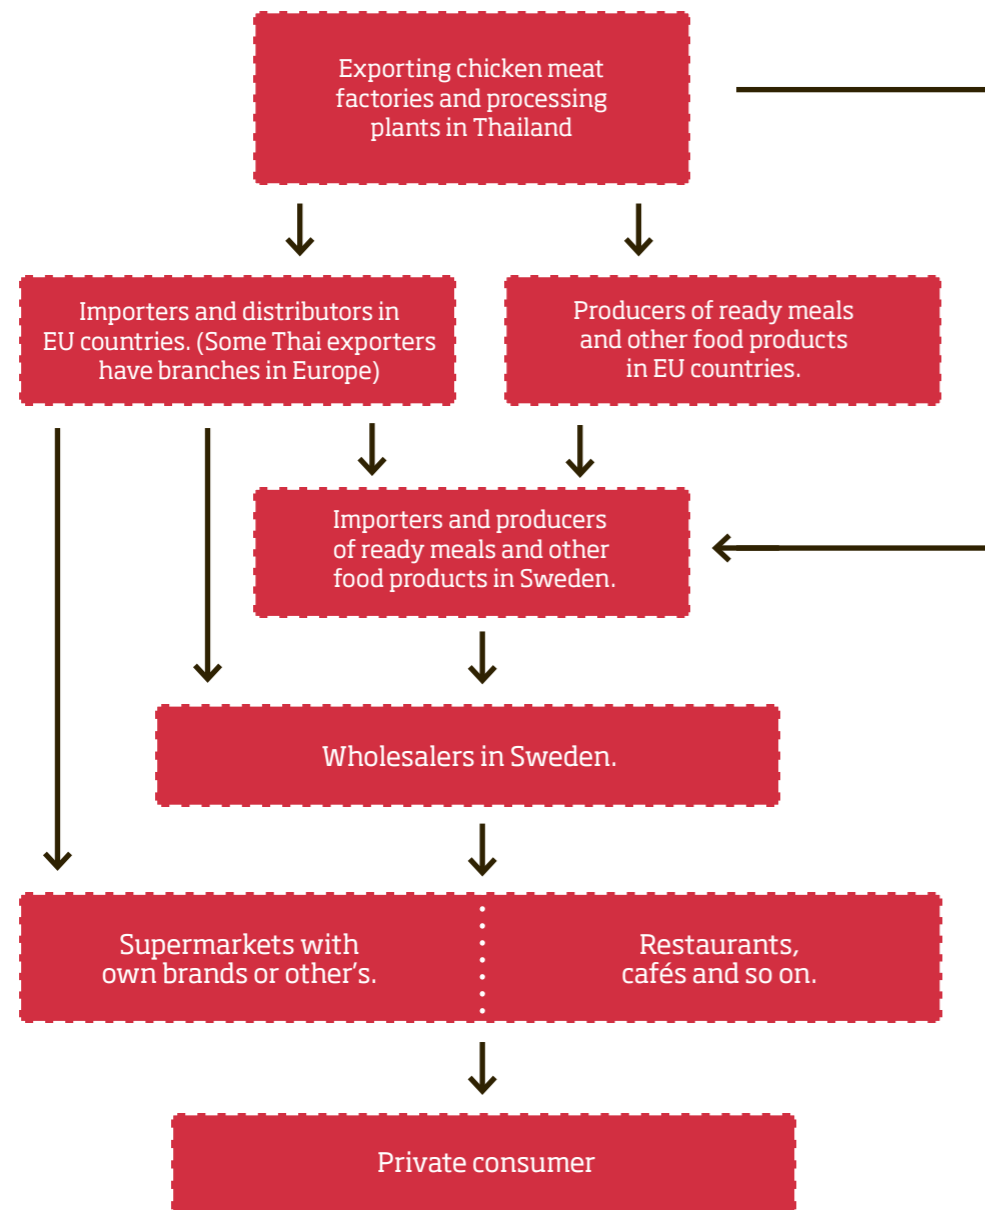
Exporting chicken meat factories and processing plants in Thailand

Importers and distributors in EU countries. (Some Thai exporters have branches in Europe)

Producers of ready meals and other food products in EU countries.

Importers and producers of ready meals and other food products in Sweden.

Wholesalers in Sweden.

Supermarkets with own brands or other's.

Restaurants, cafés and so on.

Private consumer